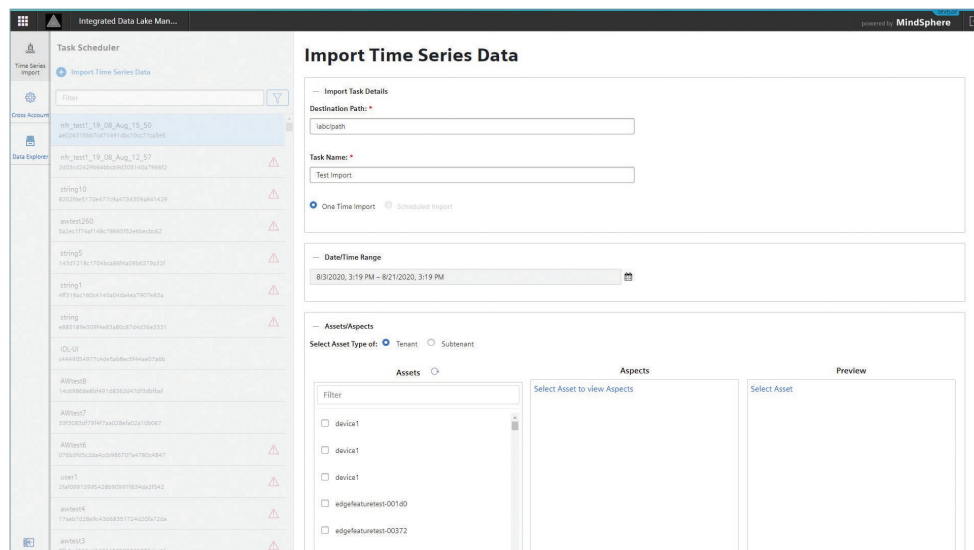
Integrated Data Lake Man...

powered by MindSphere

Time Series Import

Cross Account

Data Explorer

Task Scheduler

Import Time Series Data

Filter

nfr_test1_19_08_Aug_15_50
ae0261f0b67c474491dbc10cc71ca5e5

nfr_test1_19_08_Aug_12_57
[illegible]

string10
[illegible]

awtest260
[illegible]

string5
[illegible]

string1
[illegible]

string
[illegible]

IDL-UI
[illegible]

AWtest8
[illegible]

AWtest7
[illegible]

AWtest6
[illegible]

user1
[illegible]

awtest4
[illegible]

awtest3

Import Time Series Data

— Import Task Details

Destination Path: *

labc/path

Task Name: *

Test Import

One Time Import Scheduled Import

— Date/Time Range

8/3/2020, 3:19 PM – 8/21/2020, 3:19 PM

— Assets/Aspects

Select Asset Type of: Tenant Subtenant

Assets

Aspects

Preview

Filter

Select Asset to view Aspects

Select Asset

device1

device1

device1

edgefeaturetest-001d0

edgefeaturetest-00372